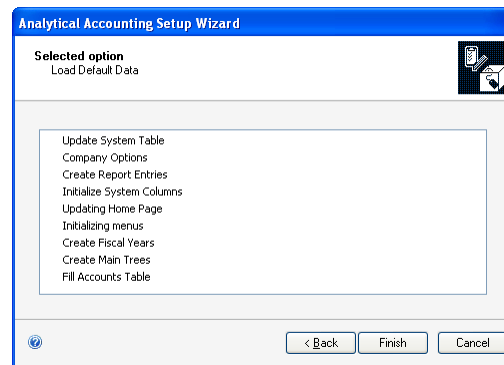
Analytical Accounting Setup Wizard

Selected option
Load Default Data

Update System Table
Company Options
Create Report Entries
Initialize System Columns
Updating Home Page
Initializing menus
Create Fiscal Years
Create Main Trees
Fill Accounts Table

< Back
Finish
Cancel